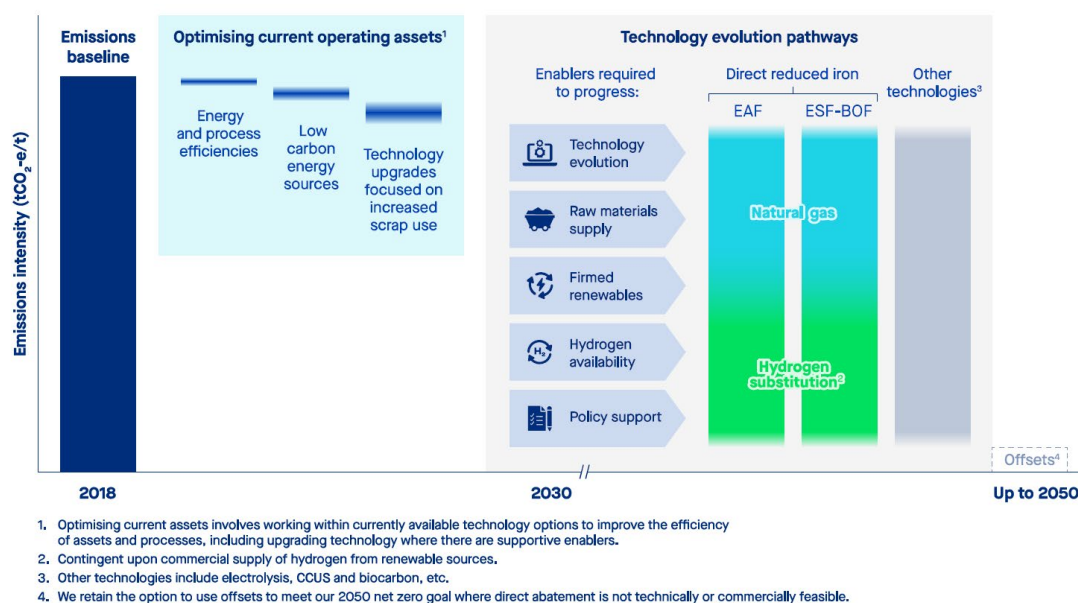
Emissions intensity ($tCO_2$-e/t)

Emissions baseline

Optimising current operating assets$^1$

Energy and process efficiencies

Low carbon energy sources

Technology upgrades focused on increased scrap use

Technology evolution pathways

Enablers required to progress:

Technology evolution

Raw materials supply

Firmed renewables

$H_2$

Hydrogen availability

Policy support

Direct reduced iron

EAF

ESF-BOF

Natural gas

Hydrogen substitution$^2$

Other technologies$^3$

Offsets$^4$

2018

2030

Up to 2050

1. Optimising current assets involves working within currently available technology options to improve the efficiency of assets and processes, including upgrading technology where there are supportive enablers.
2. Contingent upon commercial supply of hydrogen from renewable sources.
3. Other technologies include electrolysis, CCUS and biocarbon, etc.
4. We retain the option to use offsets to meet our 2050 net zero goal where direct abatement is not technically or commercially feasible.